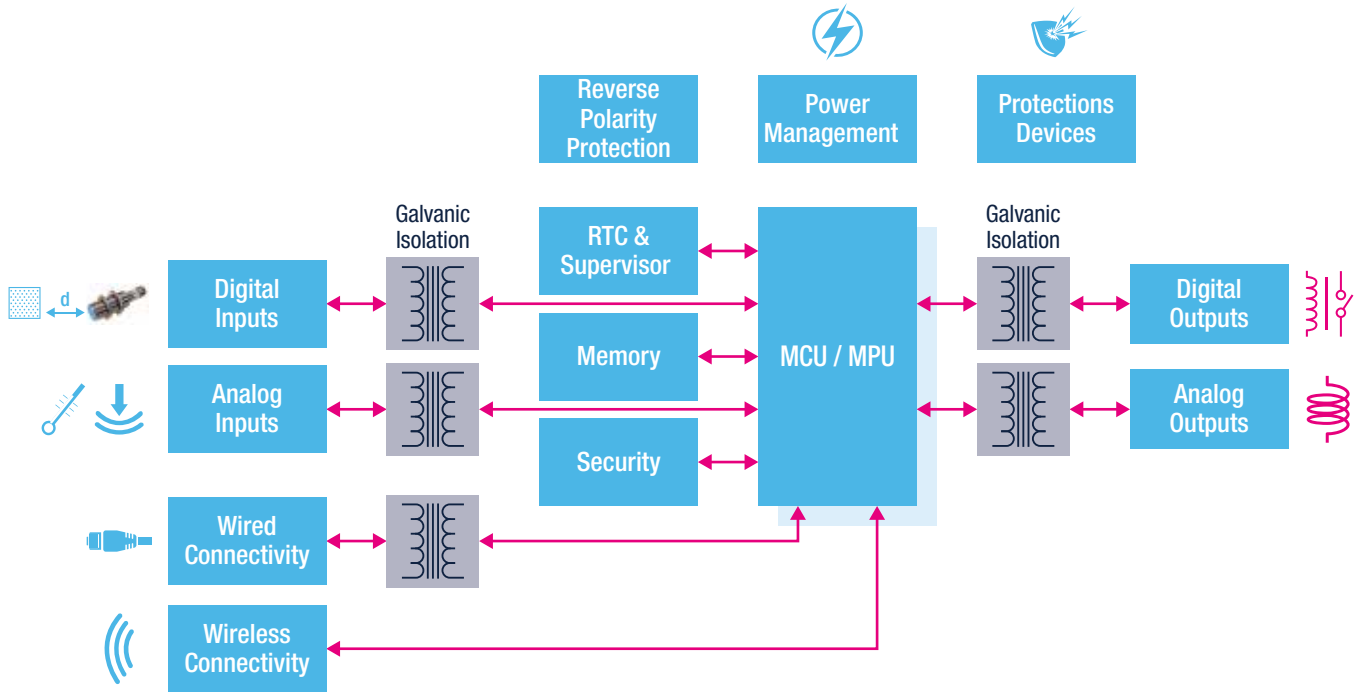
Reverse Polarity Protection

Power Management

Protections Devices

Galvanic Isolation

RTC & Supervisor

Galvanic Isolation

d

Digital Inputs

Digital Outputs

Memory

MCU / MPU

Analog Inputs

Analog Outputs

Security

Wired Connectivity

Wireless Connectivity